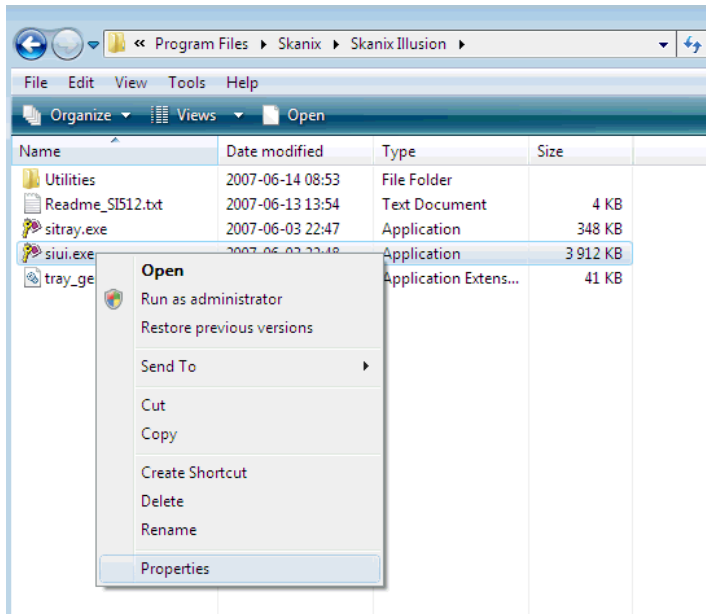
« Program Files ▸ Skanix ▸ Skanix Illusion ▸

File Edit View Tools Help

Organize ▾ Views ▾ Open

| Name | Date modified | Type | Size |
|---|---|---|---|
| Utilities | 2007-06-14 08:53 | File Folder | |
| Readme_SI512.txt | 2007-06-13 13:54 | Text Document | 4 KB |
| sitray.exe | 2007-06-03 22:47 | Application | 348 KB |
| siui.exe | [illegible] | Application | 3 912 KB |
| tray_ge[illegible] | | Application Extens... | 41 KB |

Open
Run as administrator
Restore previous versions
Send To
Cut
Copy
Create Shortcut
Delete
Rename
Properties